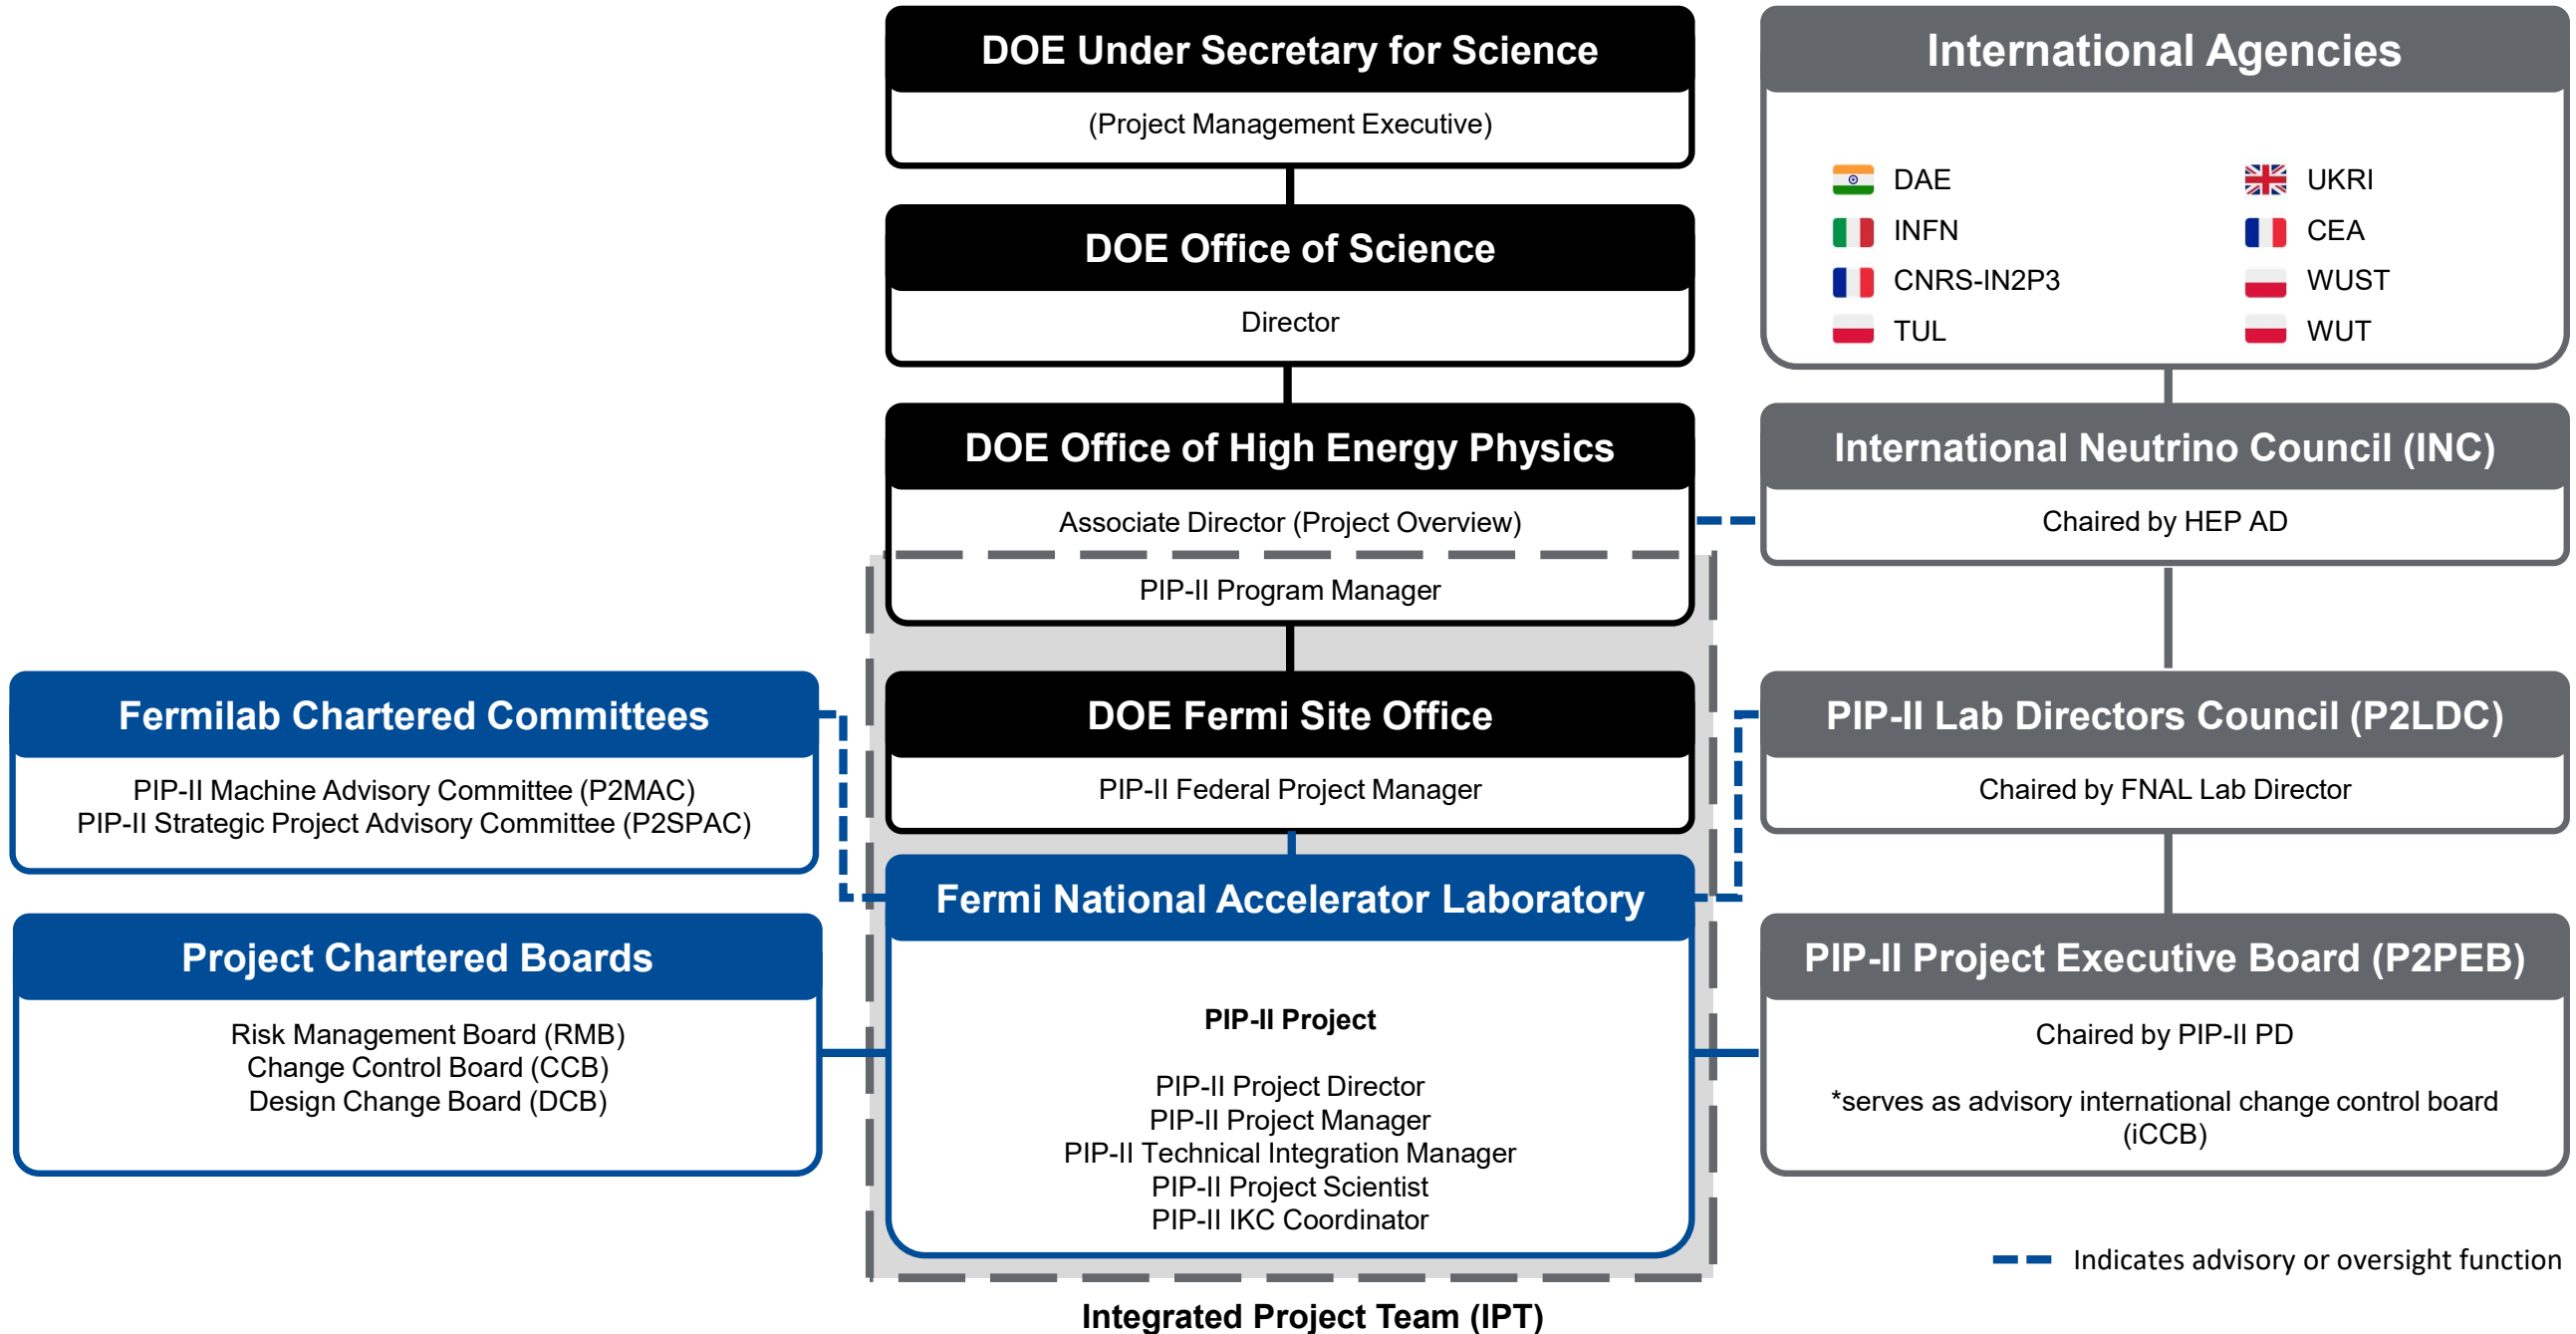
DOE Under Secretary for Science

(Project Management Executive)

DOE Office of Science

Director

DOE Office of High Energy Physics

Associate Director (Project Overview)

PIP-II Program Manager

DOE Fermi Site Office

PIP-II Federal Project Manager

Fermi National Accelerator Laboratory

PIP-II Project

PIP-II Project Director
PIP-II Project Manager
PIP-II Technical Integration Manager
PIP-II Project Scientist
PIP-II IKC Coordinator

Integrated Project Team (IPT)

International Agencies

DAE
INFN
CNRS-IN2P3
TUL
UKRI
CEA
WUST
WUT

International Neutrino Council (INC)

Chaired by HEP AD

PIP-II Lab Directors Council (P2LDC)

Chaired by FNAL Lab Director

PIP-II Project Executive Board (P2PEB)

Chaired by PIP-II PD

*serves as advisory international change control board (iCCB)

Fermilab Chartered Committees

PIP-II Machine Advisory Committee (P2MAC)
PIP-II Strategic Project Advisory Committee (P2SPAC)

Project Chartered Boards

Risk Management Board (RMB)
Change Control Board (CCB)
Design Change Board (DCB)

Indicates advisory or oversight function